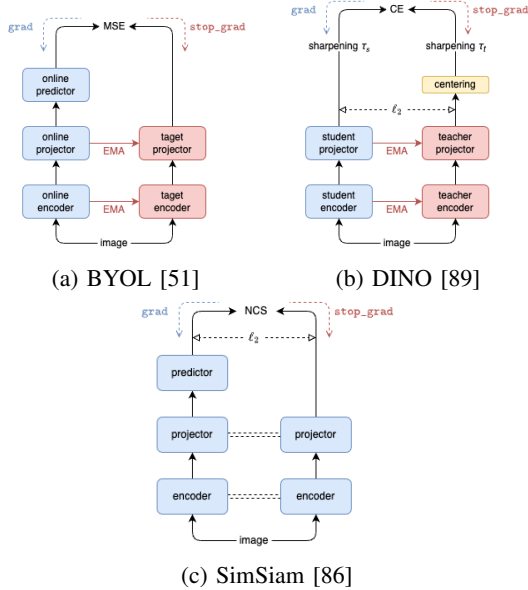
grad MSE stop_grad

online predictor

online projector EMA taget projector

online encoder EMA taget encoder

image

(a) BYOL [51]

grad CE stop_grad

sharpening $\tau_s$ sharpening $\tau_t$

centering

$\ell_2$

student projector EMA teacher projector

student encoder EMA teacher encoder

image

(b) DINO [89]

grad NCS stop_grad

$\ell_2$

predictor

projector projector

encoder encoder

image

(c) SimSiam [86]